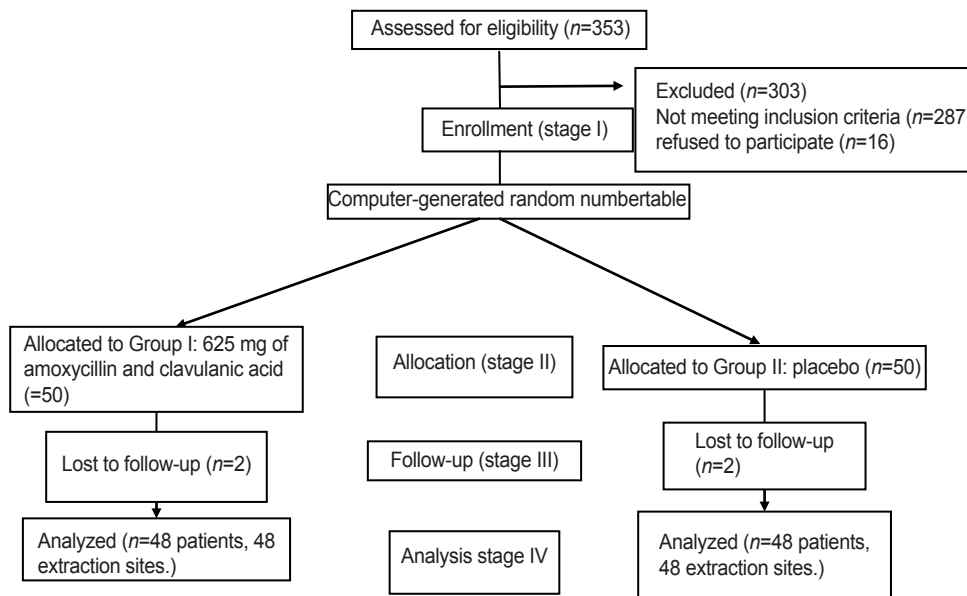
Assessed for eligibility ($n$=353)

Excluded ($n$=303)
Not meeting inclusion criteria ($n$=287
refused to participate ($n$=16)

Enrollment (stage I)

Computer-generated random numbertable

Allocated to Group I: 625 mg of amoxycillin and clavulanic acid (=50)

Allocation (stage II)

Allocated to Group II: placebo ($n$=50)

Lost to follow-up ($n$=2)

Follow-up (stage III)

Lost to follow-up ($n$=2)

Analyzed ($n$=48 patients, 48 extraction sites.)

Analysis stage IV

Analyzed ($n$=48 patients, 48 extraction sites.)